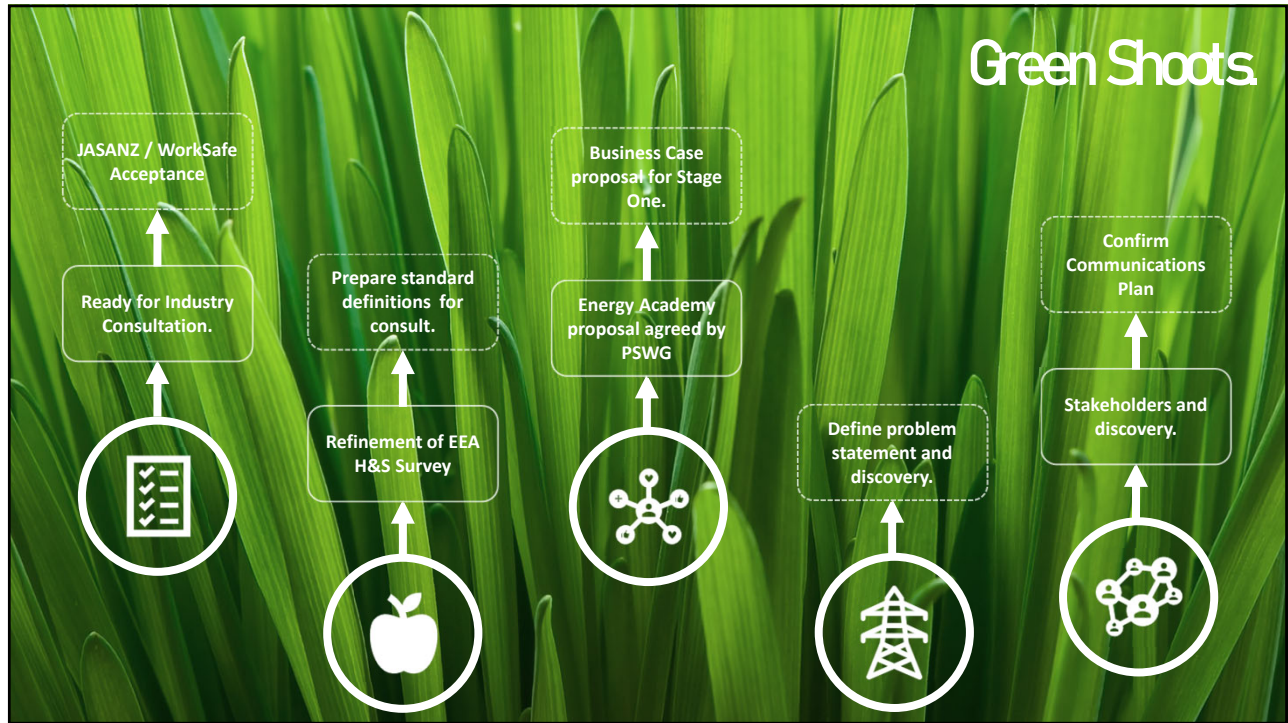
Green Shoots.

JASANZ / WorkSafe Acceptance

Ready for Industry Consultation.

Prepare standard definitions for consult.

Refinement of EEA H&S Survey

Business Case proposal for Stage One.

Energy Academy proposal agreed by PSWG

Define problem statement and discovery.

Confirm Communications Plan

Stakeholders and discovery.